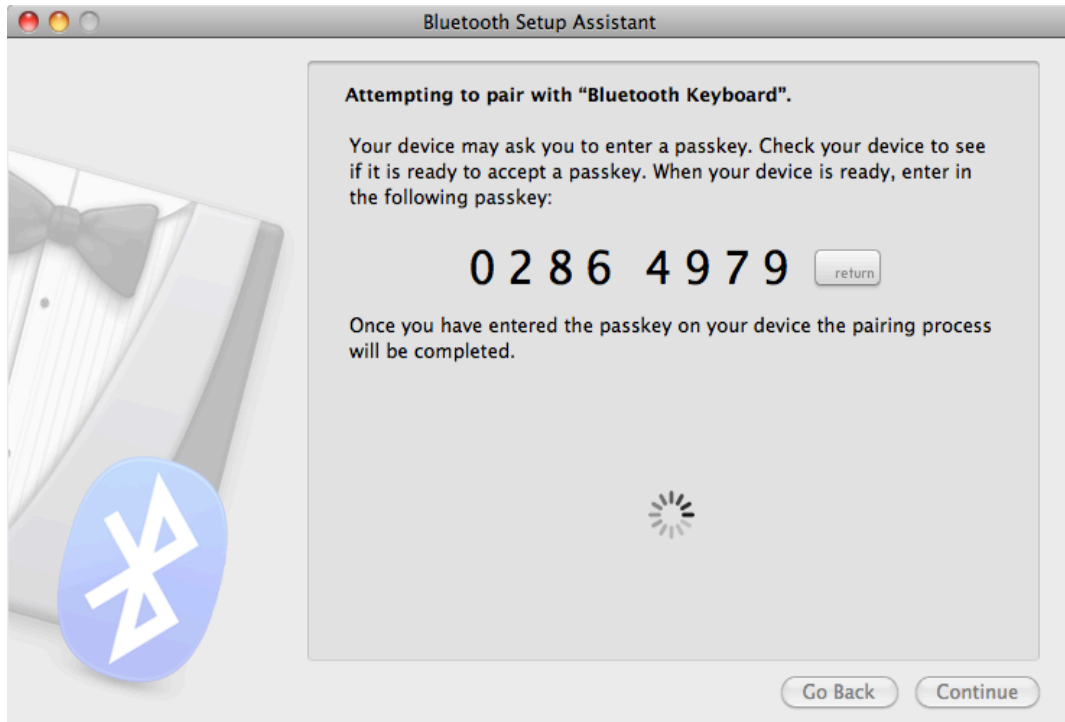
Bluetooth Setup Assistant

Attempting to pair with "Bluetooth Keyboard".

Your device may ask you to enter a passkey. Check your device to see if it is ready to accept a passkey. When your device is ready, enter in the following passkey:

0286 4979 return

Once you have entered the passkey on your device the pairing process will be completed.

Go Back Continue